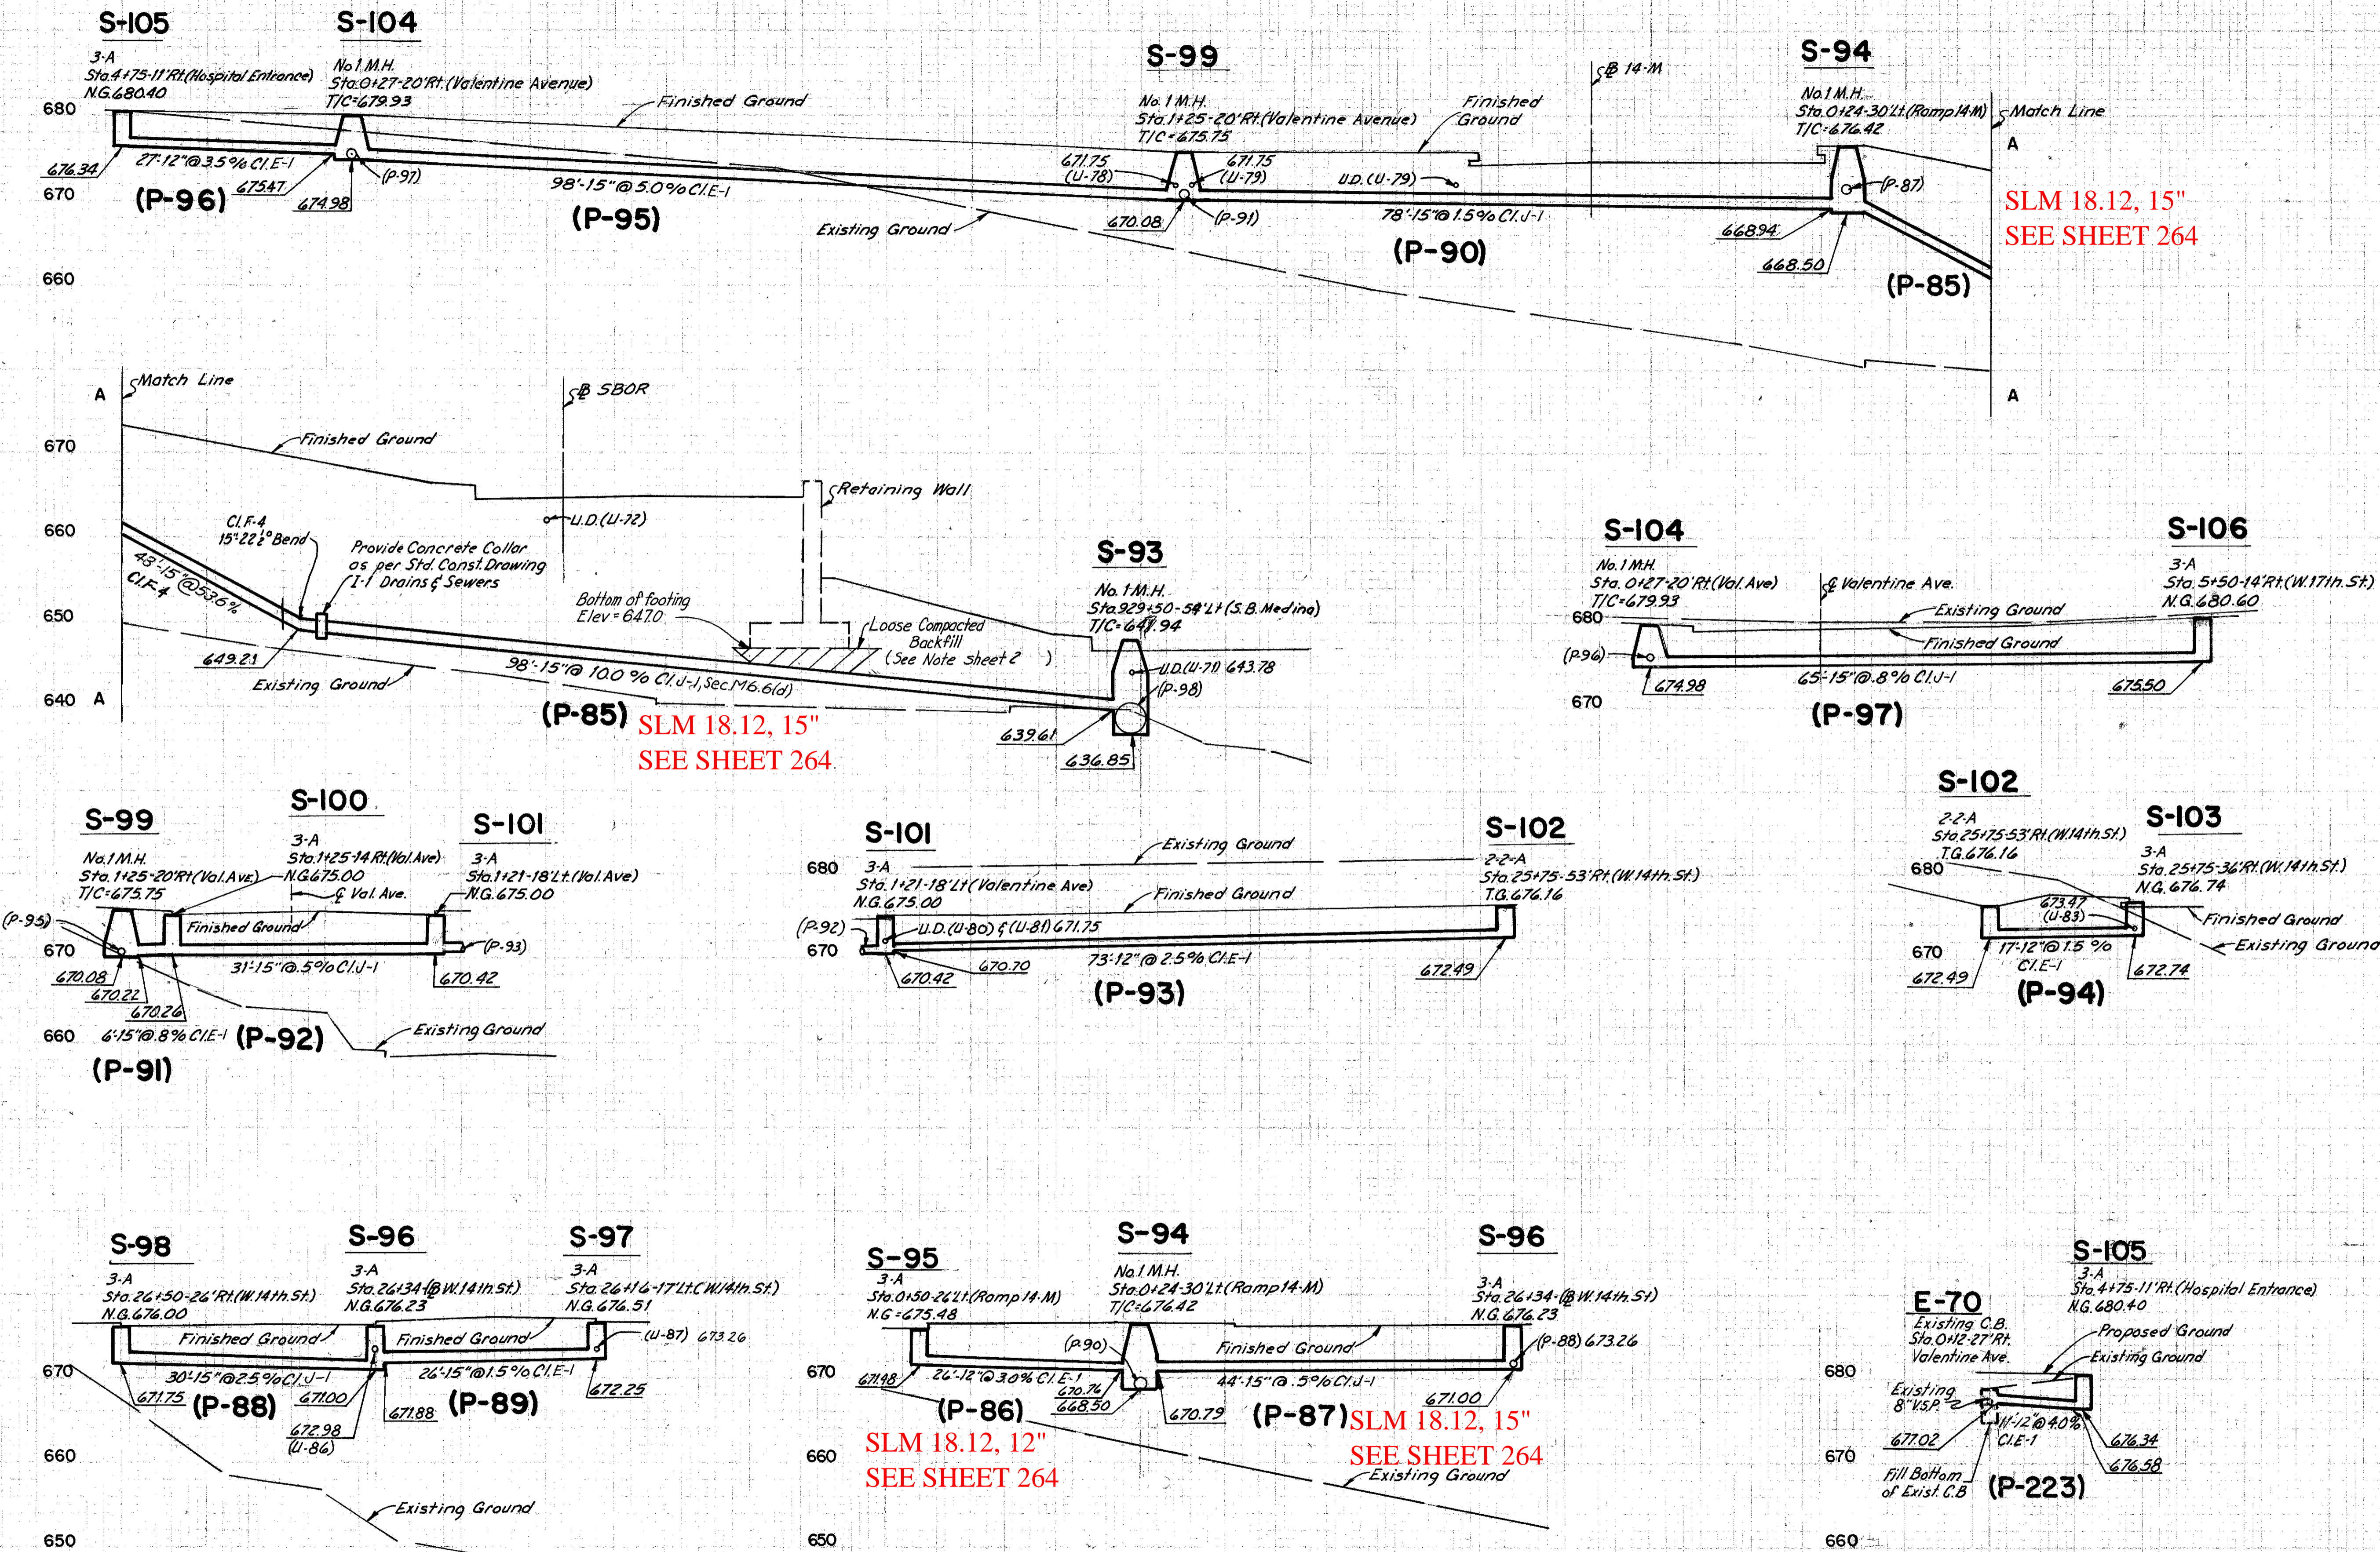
S-105
3-A
Sta.4+75-11'Rt.(Hospital Entrance)
N.G.680.40

S-104
No.1 M.H.
Sta.0+27-20'Rt.(Valentine Avenue)
T/C=679.93

Finished Ground

S-99
No.1 M.H.
Sta.1+25-20'Rt.(Valentine Avenue)
T/C=675.75

Finished Ground

℄ 14-M

S-94
No.1 M.H.
Sta.0+24-30'Lt.(Ramp 14-M)
T/C=676.42

Match Line
A

680
670
660

676.34
27'-12"@3.5% C.I.E-I
675.47
674.98
(P-97)
(P-96)
98'-15"@5.0% C.I.E-I
(P-95)
Existing Ground
671.75
(U-78)
671.75
(U-79)
670.08
(P-91)
U.D.(U-79)
78'-15"@1.5% C.I.J-I
(P-90)
668.94
668.50
(P-87)
(P-85)

SLM 18.12, 15"
SEE SHEET 264

A
Match Line
℄ SBOR
A

670
660
650
640

Finished Ground
Retaining Wall
U.D.(U-72)
C.I.F-4
15'-22½° Bend
Provide Concrete Collar as per Std. Const. Drawing I-1 Drains & Sewers
43'-15"@53.6%
C.I.F-4
Bottom of footing
Elev.=647.0
Loose Compacted Backfill
(See Note sheet 2)
649.21
Existing Ground
98'-15"@ 10.0% C.I.J-I, Sec.M6.6(d)
(P-85)

SLM 18.12, 15"
SEE SHEET 264

S-93
No.1 M.H.
Sta.929+50-54'Lt.(S.B. Medina)
T/C=647.94
U.D.(U-71) 643.78
(P-98)
639.61
636.85

S-104
No.1 M.H.
Sta.0+27-20'Rt.(Val.Ave)
T/C=679.93
℄ Valentine Ave.
S-106
3-A
Sta.5+50-14'Rt.(W.17th.St.)
N.G.680.60
Existing Ground
Finished Ground
680
670
(P-96)
674.98
65'-15"@.8% C.I.J-I
675.50
(P-97)

S-99
No.1 M.H.
Sta.1+25-20'Rt.(Val.Ave)
T/C=675.75
S-100
3-A
Sta.1+25-14'Rt.(Val.Ave)
N.G.675.00
℄ Val. Ave.
S-101
3-A
Sta.1+21-18'Lt.(Val.Ave)
N.G.675.00
Finished Ground
(P-95)
(P-93)
670
660
670.08
670.22
670.26
31'-15"@.5% C.I.J-I
670.42
6'-15"@.8% C.I.E-I
(P-92)
Existing Ground
(P-91)

S-101
3-A
Sta.1+21-18'Lt.(Valentine Ave)
N.G.675.00
Existing Ground
Finished Ground
S-102
2-2-A
Sta.25+75-53'Rt.(W.14th.St.)
T.G.676.16
680
670
(P-92)
U.D.(U-80) ℄ (U-81) 671.75
670.42
670.70
73'-12"@2.5% C.I.E-I
672.49
(P-93)

S-102
2-2-A
Sta.25+75-53'Rt.(W.14th.St.)
T.G.676.16
S-103
3-A
Sta.25+75-36'Rt.(W.14th.St.)
N.G.676.74
680
673.47
(U-83)
Finished Ground
Existing Ground
670
17'-12"@1.5%
C.I.E-I
672.49
672.74
(P-94)

S-98
3-A
Sta.26+50-26'Rt.(W.14th.St.)
N.G.676.00
S-96
3-A
Sta.26+34-℄ W.14th.St.)
N.G.676.23
S-97
3-A
Sta.26+16-17'Lt.(W.14th.St.)
N.G.676.51
Finished Ground
Finished Ground
(U-87) 673.26
670
660
650
30'-15"@2.5% C.I.J-I
671.75
(P-88)
671.00
672.98
(U-86)
671.88
26'-15"@1.5% C.I.E-I
(P-89)
672.25
Existing Ground

S-95
3-A
Sta.0+50-26'Lt.(Ramp 14-M)
N.G.=675.48
S-94
No.1 M.H.
Sta.0+24-30'Lt.(Ramp 14-M)
T/C=676.42
S-96
3-A
Sta.26+34-(℄ W.14th.St.)
N.G.676.23
(P-90)
Finished Ground
(P-88) 673.26
670
660
650
671.48
26'-12"@3.0% C.I.E-I
670.76
668.50
(P-86)
670.79
44'-15"@.5% C.I.J-I
671.00
(P-87)

SLM 18.12, 12"
SEE SHEET 264

SLM 18.12, 15"
SEE SHEET 264
Existing Ground

E-70
Existing C.B.
Sta.0+12-27'Rt.
Valentine Ave.
S-105
3-A
Sta.4+75-11'Rt.(Hospital Entrance)
N.G.680.40
Proposed Ground
Existing Ground
680
670
660
Existing 8" V.S.P.
677.02
11'-12"@4.0%
C.I.E-I
676.34
676.58
Fill Bottom of Exist. C.B.
(P-223)